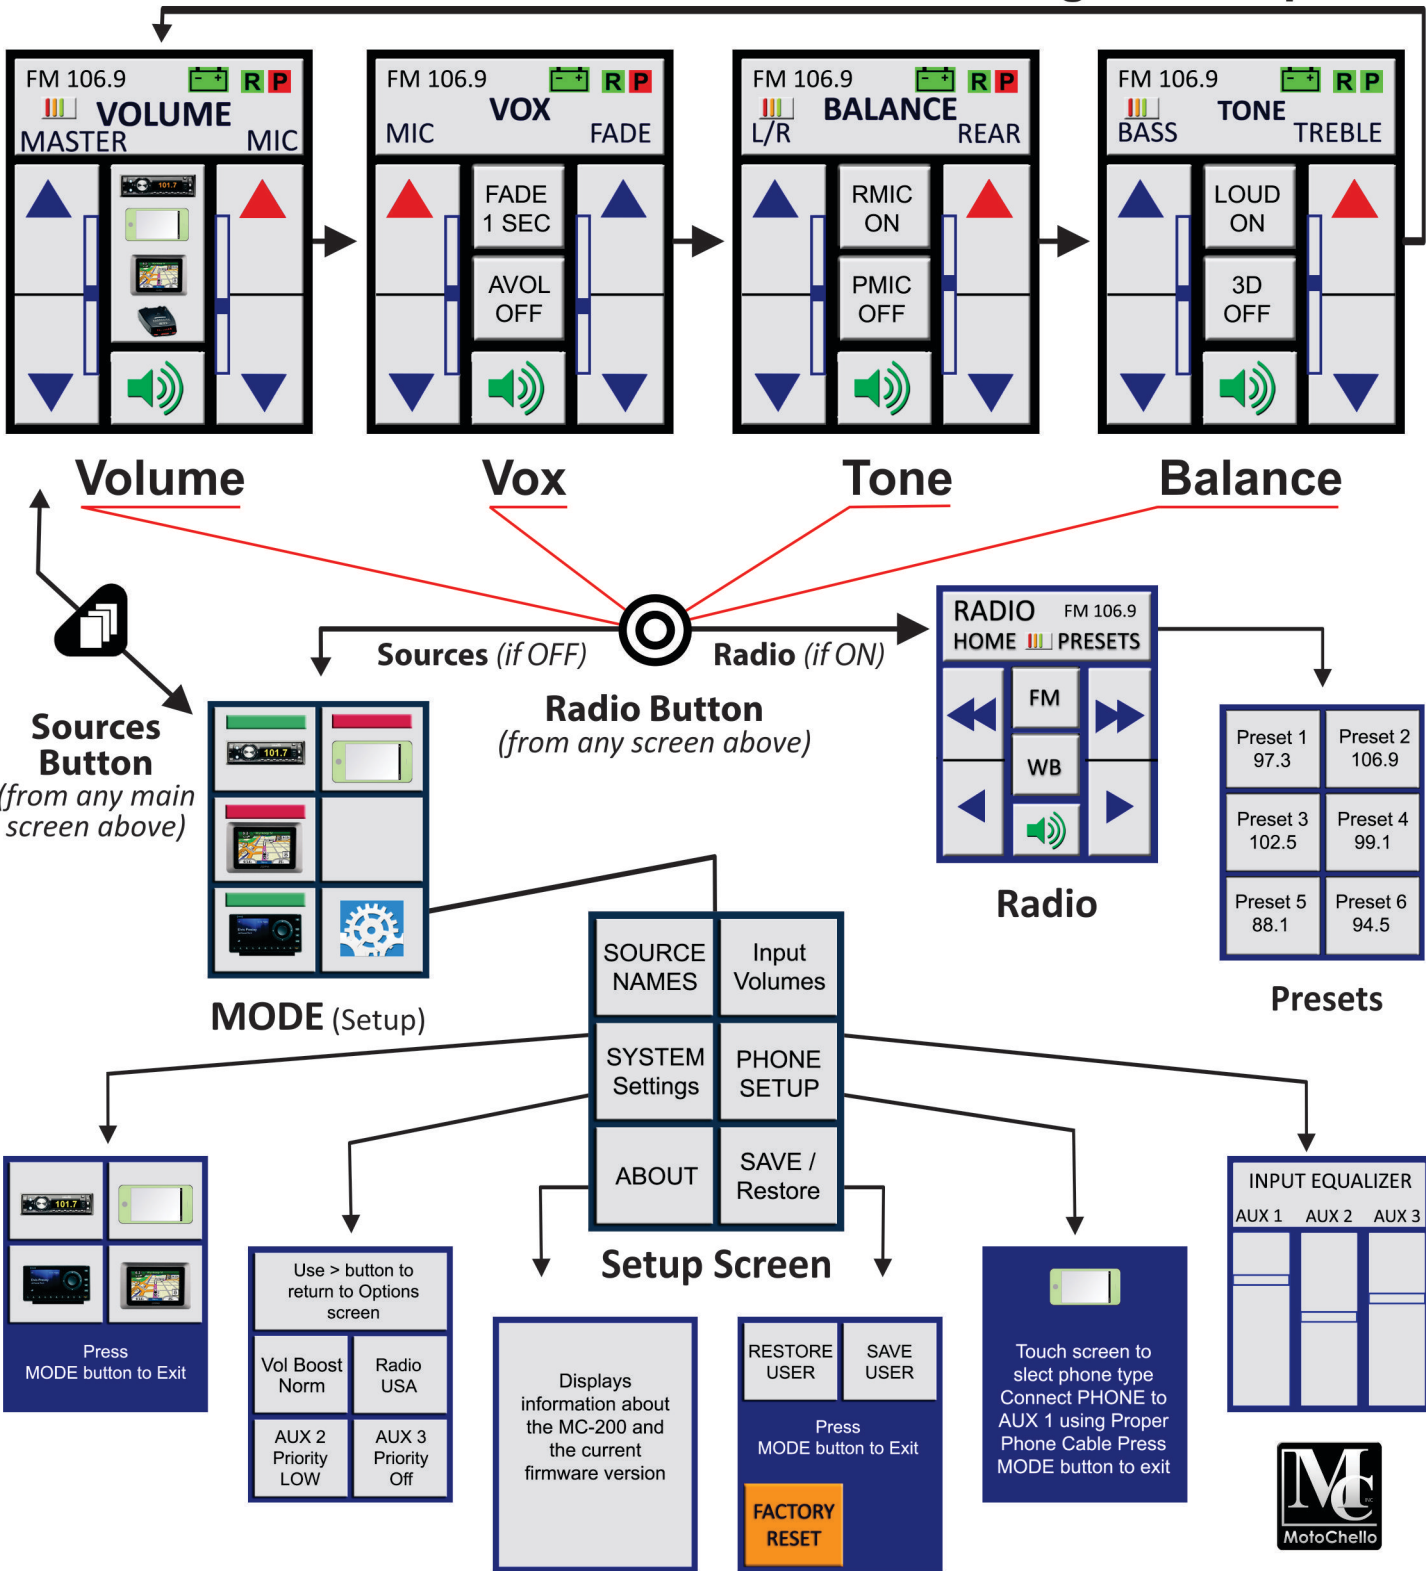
FM 106.9 R P
VOLUME
MASTER MIC

101.7

FM 106.9 R P
VOX
MIC FADE
FADE 1 SEC
AVOL OFF

FM 106.9 R P
BALANCE
L/R REAR
RMIC ON
PMIC OFF

FM 106.9 R P
TONE
BASS TREBLE
LOUD ON
3D OFF

Volume

Vox

Tone

Balance

Sources (if OFF)

Radio (if ON)

Radio Button
(from any screen above)

Sources Button
(from any main screen above)

RADIO FM 106.9
HOME PRESETS
FM
WB

Radio

| Preset 1 97.3 | Preset 2 106.9 |
|---|---|
| Preset 3 102.5 | Preset 4 99.1 |
| Preset 5 88.1 | Preset 6 94.5 |

Presets

101.7

MODE (Setup)

| SOURCE NAMES | Input Volumes |
|---|---|
| SYSTEM Settings | PHONE SETUP |
| ABOUT | SAVE / Restore |

Setup Screen

101.7
Press MODE button to Exit

Use > button to return to Options screen

| Vol Boost Norm | Radio USA |
|---|---|
| AUX 2 Priority LOW | AUX 3 Priority Off |

Displays information about the MC-200 and the current firmware version

| RESTORE USER | SAVE USER |
|---|---|

Press MODE button to Exit
FACTORY RESET

Touch screen to slect phone type Connect PHONE to AUX 1 using Proper Phone Cable Press MODE button to exit

INPUT EQUALIZER
AUX 1 AUX 2 AUX 3

MC
MotoChello